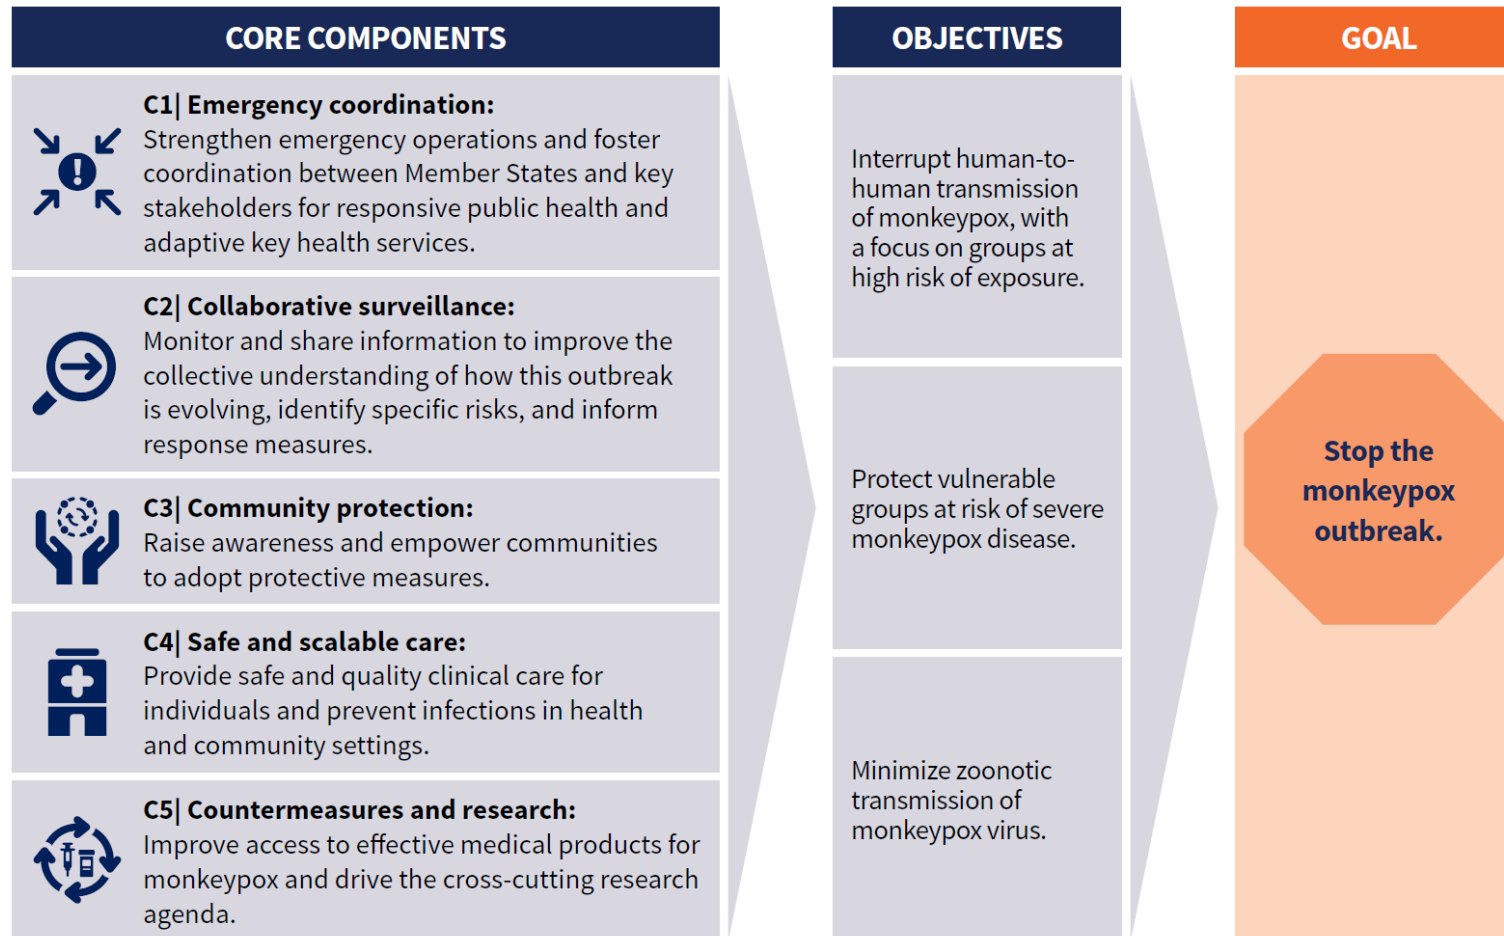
CORE COMPONENTS

C1| Emergency coordination:
Strengthen emergency operations and foster coordination between Member States and key stakeholders for responsive public health and adaptive key health services.

C2| Collaborative surveillance:
Monitor and share information to improve the collective understanding of how this outbreak is evolving, identify specific risks, and inform response measures.

C3| Community protection:
Raise awareness and empower communities to adopt protective measures.

C4| Safe and scalable care:
Provide safe and quality clinical care for individuals and prevent infections in health and community settings.

C5| Countermeasures and research:
Improve access to effective medical products for monkeypox and drive the cross-cutting research agenda.

OBJECTIVES

Interrupt human-to-human transmission of monkeypox, with a focus on groups at high risk of exposure.

Protect vulnerable groups at risk of severe monkeypox disease.

Minimize zoonotic transmission of monkeypox virus.

GOAL

Stop the monkeypox outbreak.